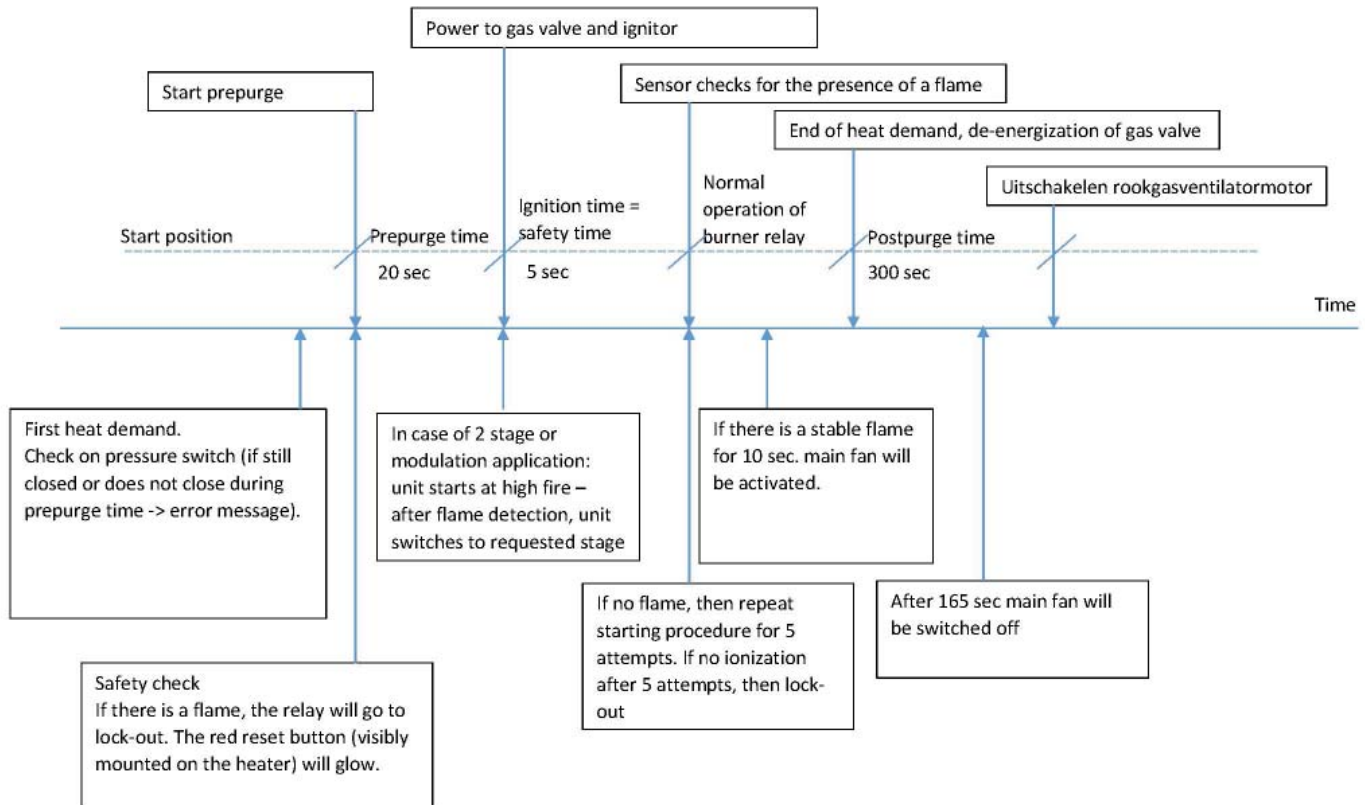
Power to gas valve and ignitor

Start prepurge

Sensor checks for the presence of a flame

End of heat demand, de-energization of gas valve

Uitschakelen rookgasventilatormotor

Start position

Prepurge time

20 sec

Ignition time = safety time

5 sec

Normal operation of burner relay

Postpurge time

300 sec

Time

First heat demand.
Check on pressure switch (if still closed or does not close during prepurge time -> error message).

In case of 2 stage or modulation application: unit starts at high fire – after flame detection, unit switches to requested stage

If there is a stable flame for 10 sec. main fan will be activated.

If no flame, then repeat starting procedure for 5 attempts. If no ionization after 5 attempts, then lock-out

After 165 sec main fan will be switched off

Safety check
If there is a flame, the relay will go to lock-out. The red reset button (visibly mounted on the heater) will glow.